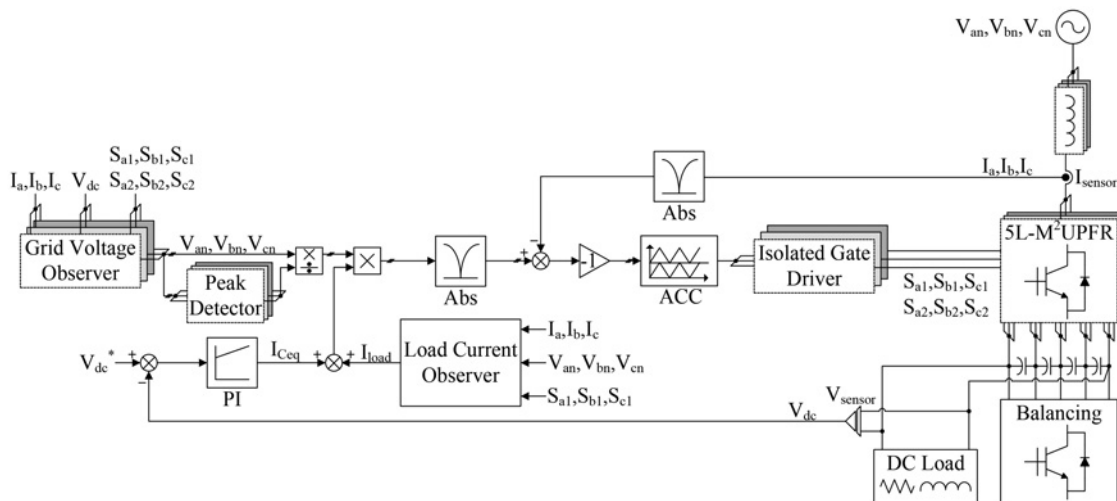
$V_{an}, V_{bn}, V_{cn}$

$S_{a1}, S_{b1}, S_{c1}$
$S_{a2}, S_{b2}, S_{c2}$

$I_a, I_b, I_c$ $V_{dc}$

Grid Voltage Observer

$V_{an}, V_{bn}, V_{cn}$

Peak Detector

$\times$
$\div$

$\times$

Abs

Abs

$I_a, I_b, I_c$

$I_{sensor}$

+
-

-1

ACC

Isolated Gate Driver

5L-M$^2$UPFR

$S_{a1}, S_{b1}, S_{c1}$
$S_{a2}, S_{b2}, S_{c2}$

$V_{dc}^*$ + -

PI

$I_{Ceq}$ + + $I_{load}$

Load Current Observer

$I_a, I_b, I_c$

$V_{an}, V_{bn}, V_{cn}$

$S_{a1}, S_{b1}, S_{c1}$

$V_{sensor}$

$V_{dc}$

Balancing

DC Load